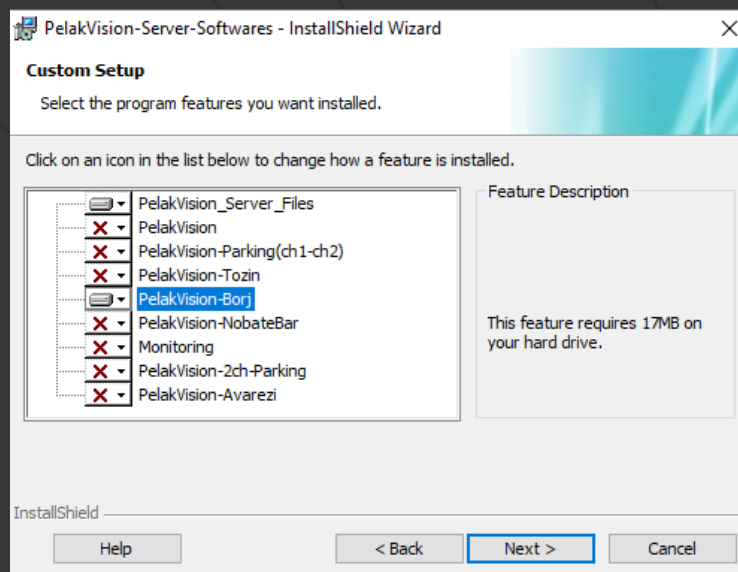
PelakVision-Server-Softwares - InstallShield Wizard

Custom Setup

Select the program features you want installed.

Click on an icon in the list below to change how a feature is installed.

PelakVision_Server_Files
PelakVision
PelakVision-Parking(ch1-ch2)
PelakVision-Tozin
PelakVision-Borj
PelakVision-NobateBar
Monitoring
PelakVision-2ch-Parking
PelakVision-Avarezi

Feature Description

This feature requires 17MB on your hard drive.

InstallShield

Help

< Back

Next >

Cancel